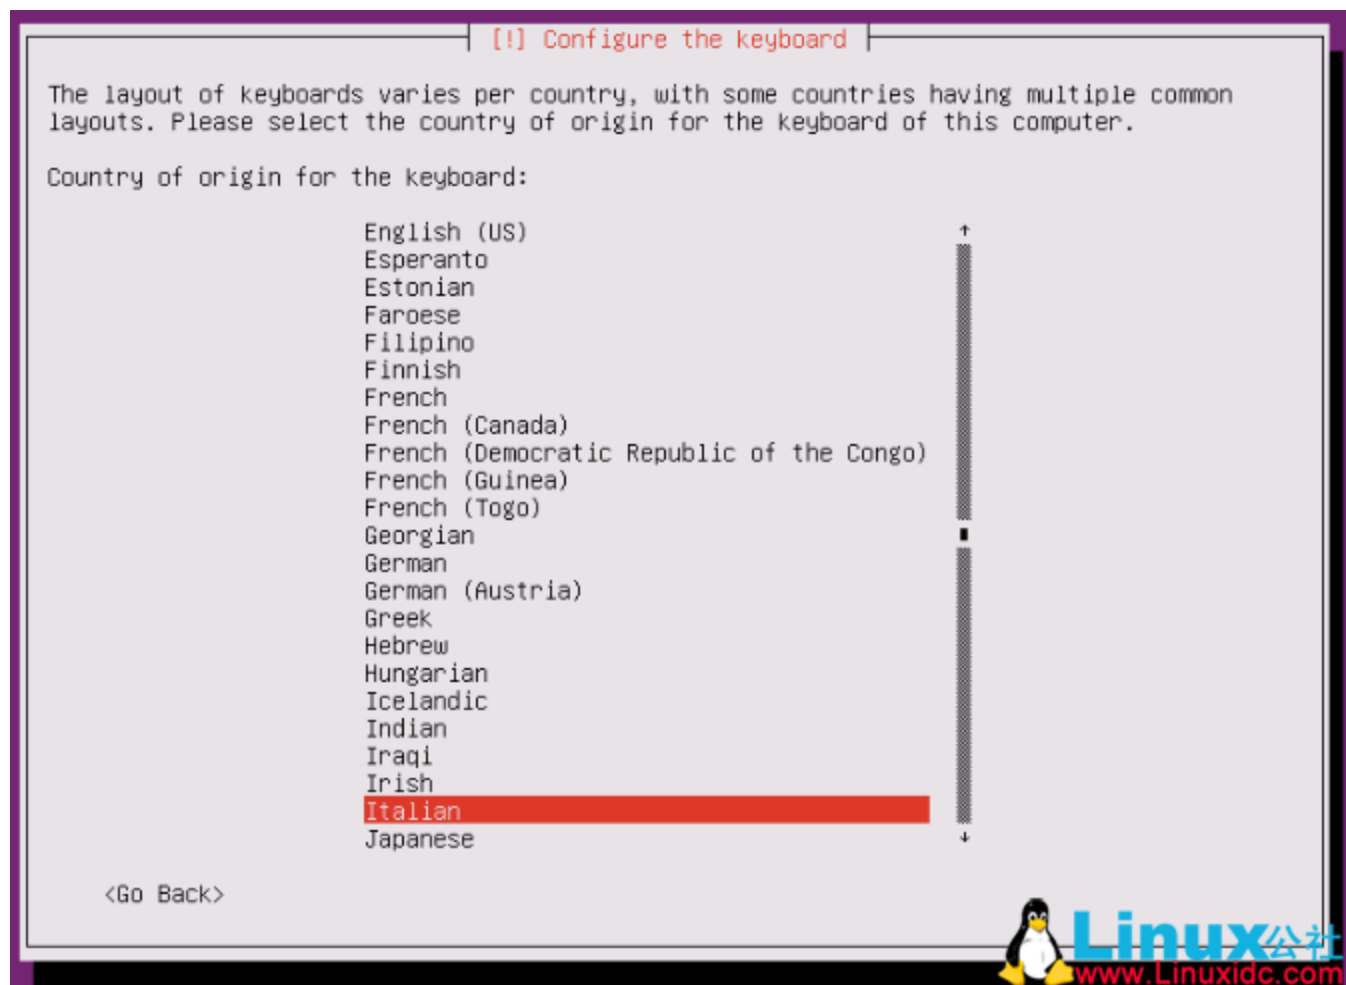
[!] Configure the keyboard

The layout of keyboards varies per country, with some countries having multiple common layouts. Please select the country of origin for the keyboard of this computer.

Country of origin for the keyboard:

English (US)
Esperanto
Estonian
Faroese
Filipino
Finnish
French
French (Canada)
French (Democratic Republic of the Congo)
French (Guinea)
French (Togo)
Georgian
German
German (Austria)
Greek
Hebrew
Hungarian
Icelandic
Indian
Iraqi
Irish
Italian
Japanese

<Go Back>

Linux公社
www.Linuxidc.com